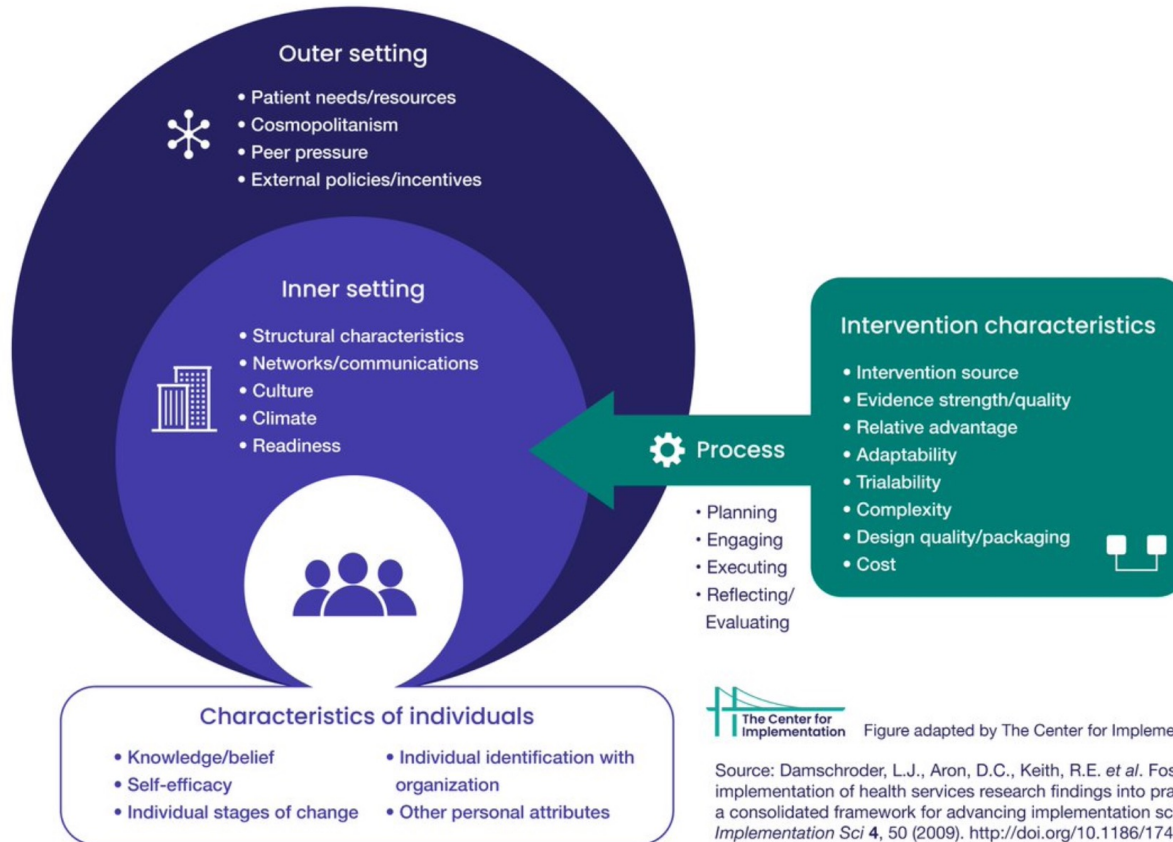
Outer setting

• Patient needs/resources
• Cosmopolitanism
• Peer pressure
• External policies/incentives

Inner setting

• Structural characteristics
• Networks/communications
• Culture
• Climate
• Readiness

Intervention characteristics

• Intervention source
• Evidence strength/quality
• Relative advantage
• Adaptability
• Trialability
• Complexity
• Design quality/packaging
• Cost

Process

• Planning
• Engaging
• Executing
• Reflecting/ Evaluating

Characteristics of individuals

• Knowledge/belief
• Self-efficacy
• Individual stages of change
• Individual identification with organization
• Other personal attributes

The Center for Implementation

Figure adapted by The Center for Impleme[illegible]

Source: Damschroder, L.J., Aron, D.C., Keith, R.E. *et al*. Fos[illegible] implementation of health services research findings into pra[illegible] a consolidated framework for advancing implementation sc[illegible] *Implementation Sci* **4**, 50 (2009). http://doi.org/10.1186/174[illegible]